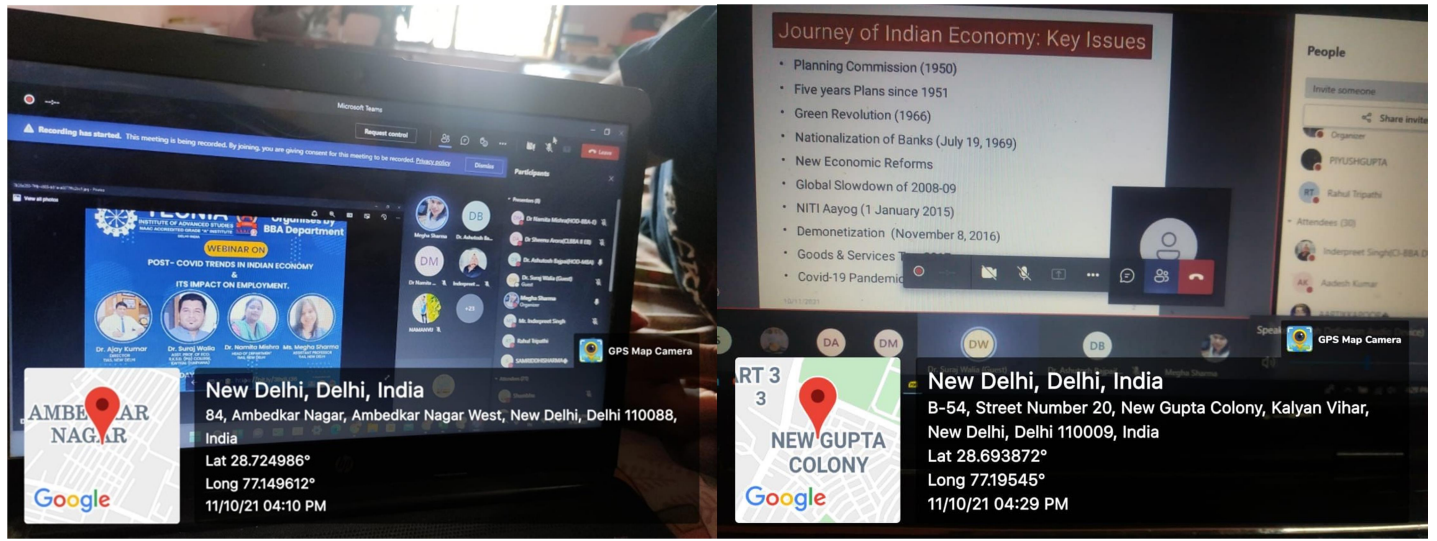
Microsoft Teams

Recording has started. This meeting is being recorded. By joining, you are giving consent for this meeting to be recorded. Privacy policy

Dismiss

Request control

Leave

Participants

View all photos

TECNIA INSTITUTE OF ADVANCED STUDIES

Organises by BBA Department

WEBINAR ON

POST- COVID TRENDS IN INDIAN ECONOMY & ITS IMPACT ON EMPLOYMENT.

Dr. Ajay Kumar

Dr. Suraj Walia

Dr. Namita Mishra

Ms. Megha Sharma

Megha Sharma

DB

Dr. Ashutosh Ba...

DM

Dr Namita Mishra

Indepreet...

+23

Dr Namita Mishra(HOD-BBA-I)

Dr Sheenu Arora(CLBBA II I/II)

Dr. Ashutosh Bajpai(HOD-MBA)

Dr. Suraj Walia (Guest)

Megha Sharma

Organizer

Mr. Inderpreet Singh

Rahul Tripathi

GPS Map Camera

AMBEDKAR NAGAR

Google

New Delhi, Delhi, India

84, Ambedkar Nagar, Ambedkar Nagar West, New Delhi, Delhi 110088, India

Lat 28.724986°

Long 77.149612°

11/10/21 04:10 PM

Journey of Indian Economy: Key Issues

Planning Commission (1950)

Five years Plans since 1951

Green Revolution (1966)

Nationalization of Banks (July 19, 1969)

New Economic Reforms

Global Slowdown of 2008-09

NITI Aayog (1 January 2015)

Demonetization (November 8, 2016)

Goods & Services T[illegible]

Covid-19 Pandemic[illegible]

People

Invite someone

Share invite

Organizer

PIYUSHGUPTA

RT

Rahul Tripathi

Attendees (30)

Inderpreet Singh(CI-BBA D

AK

Aadesh Kumar

DA

DM

DW

DB

Megha Sharma

GPS Map Camera

RT 3

3

NEW GUPTA COLONY

Google

New Delhi, Delhi, India

B-54, Street Number 20, New Gupta Colony, Kalyan Vihar, New Delhi, Delhi 110009, India

Lat 28.693872°

Long 77.19545°

11/10/21 04:29 PM